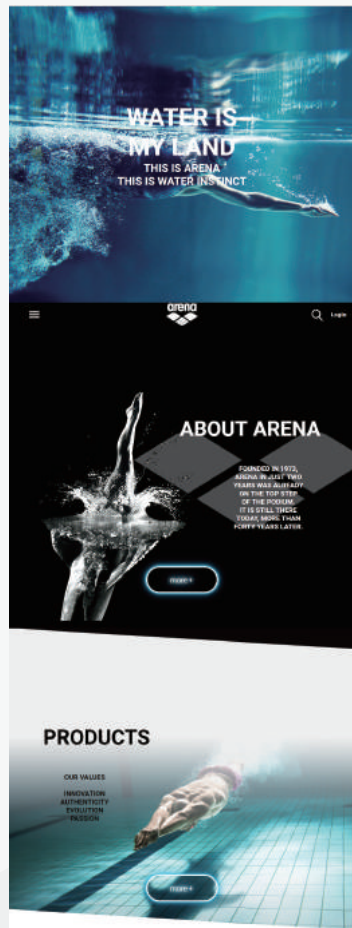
WATER IS MY LAND
THIS IS ARENA
THIS IS WATER INSTINCT

arena

Login

ABOUT ARENA

FOUNDED IN 1973, ARENA IN JUST TWO YEARS WAS ALREADY ON THE TOP STEP OF THE PODIUM. IT IS STILL THERE TODAY, MORE THAN FORTY YEARS LATER.

more +

PRODUCTS

OUR VALUES

INNOVATION
AUTHENTICITY
EVOLUTION
PASSION

more +